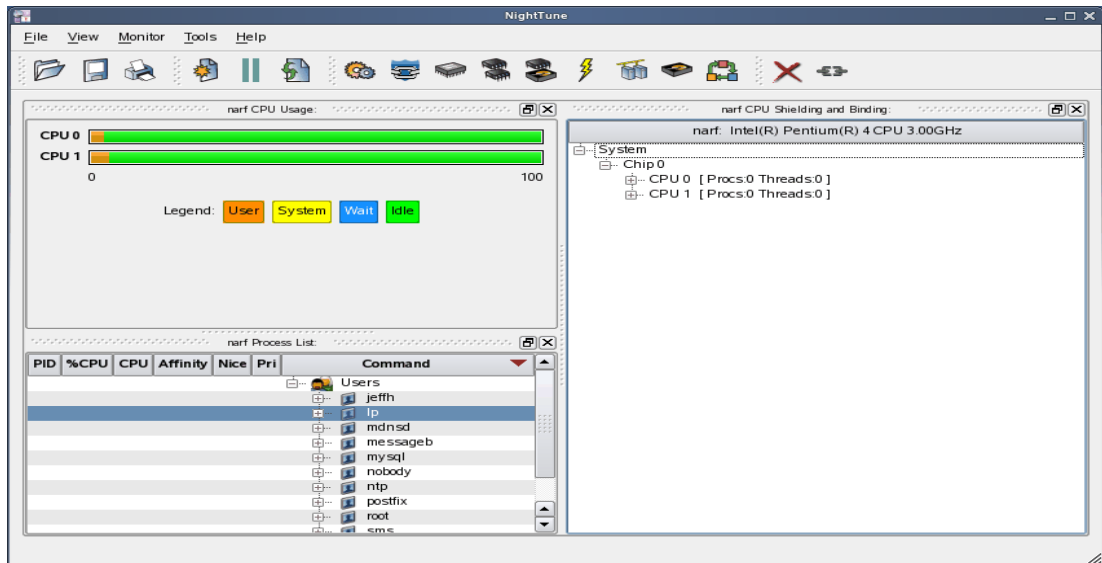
NightTune

File View Monitor Tools Help

narf CPU Usage:

CPU 0
CPU 1

0 100

Legend: User System Wait Idle

narf Process List:

| PID | %CPU | CPU | Affinity | Nice | Pri | Command |
|---|---|---|---|---|---|---|

Users
jeffh
lp
mdnsd
messageb
mysql
nobody
ntp
postfix
root
sms

narf CPU Shielding and Binding:

narf: Intel(R) Pentium(R) 4 CPU 3.00GHz

System
Chip 0
CPU 0 [ Procs:0 Threads:0 ]
CPU 1 [ Procs:0 Threads:0 ]